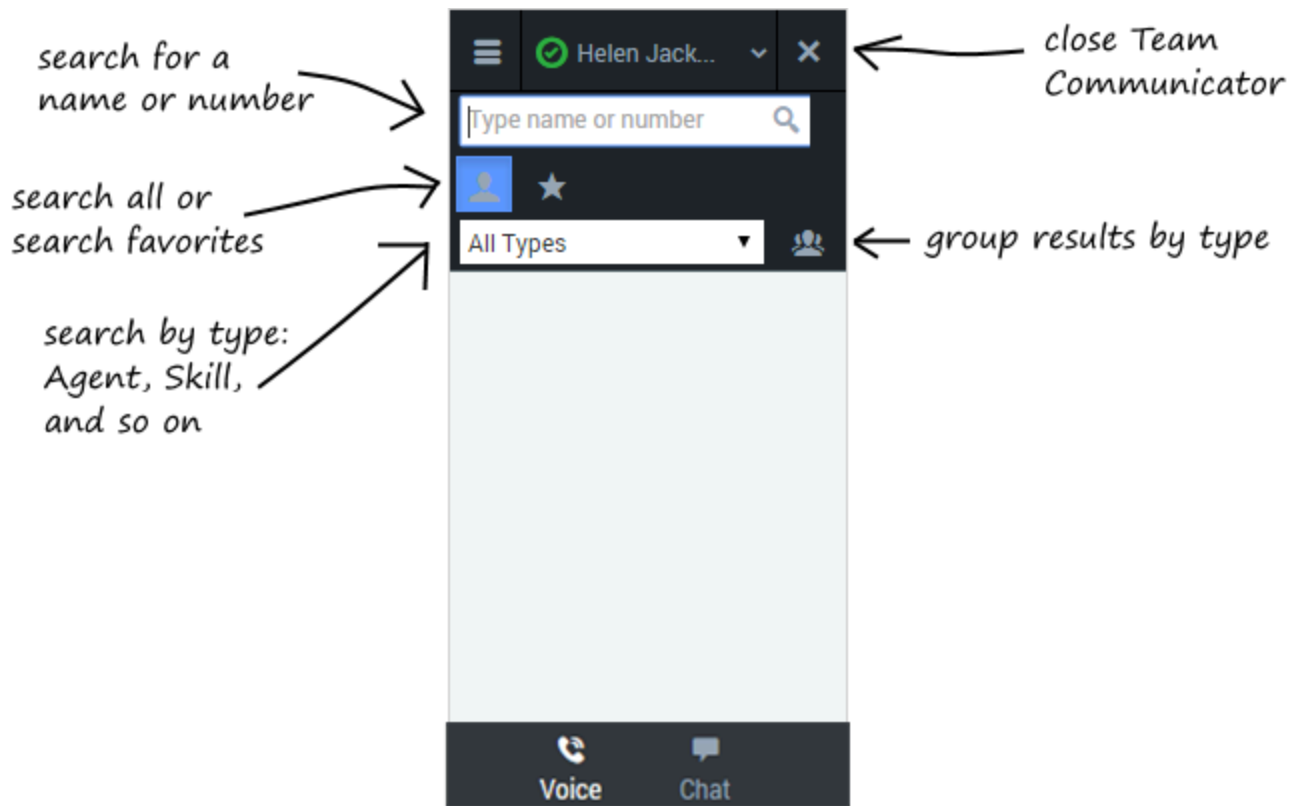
search for a name or number

Helen Jack...

close Team Communicator

Type name or number

search all or search favorites

All Types

group results by type

search by type: Agent, Skill, and so on

Voice

Chat